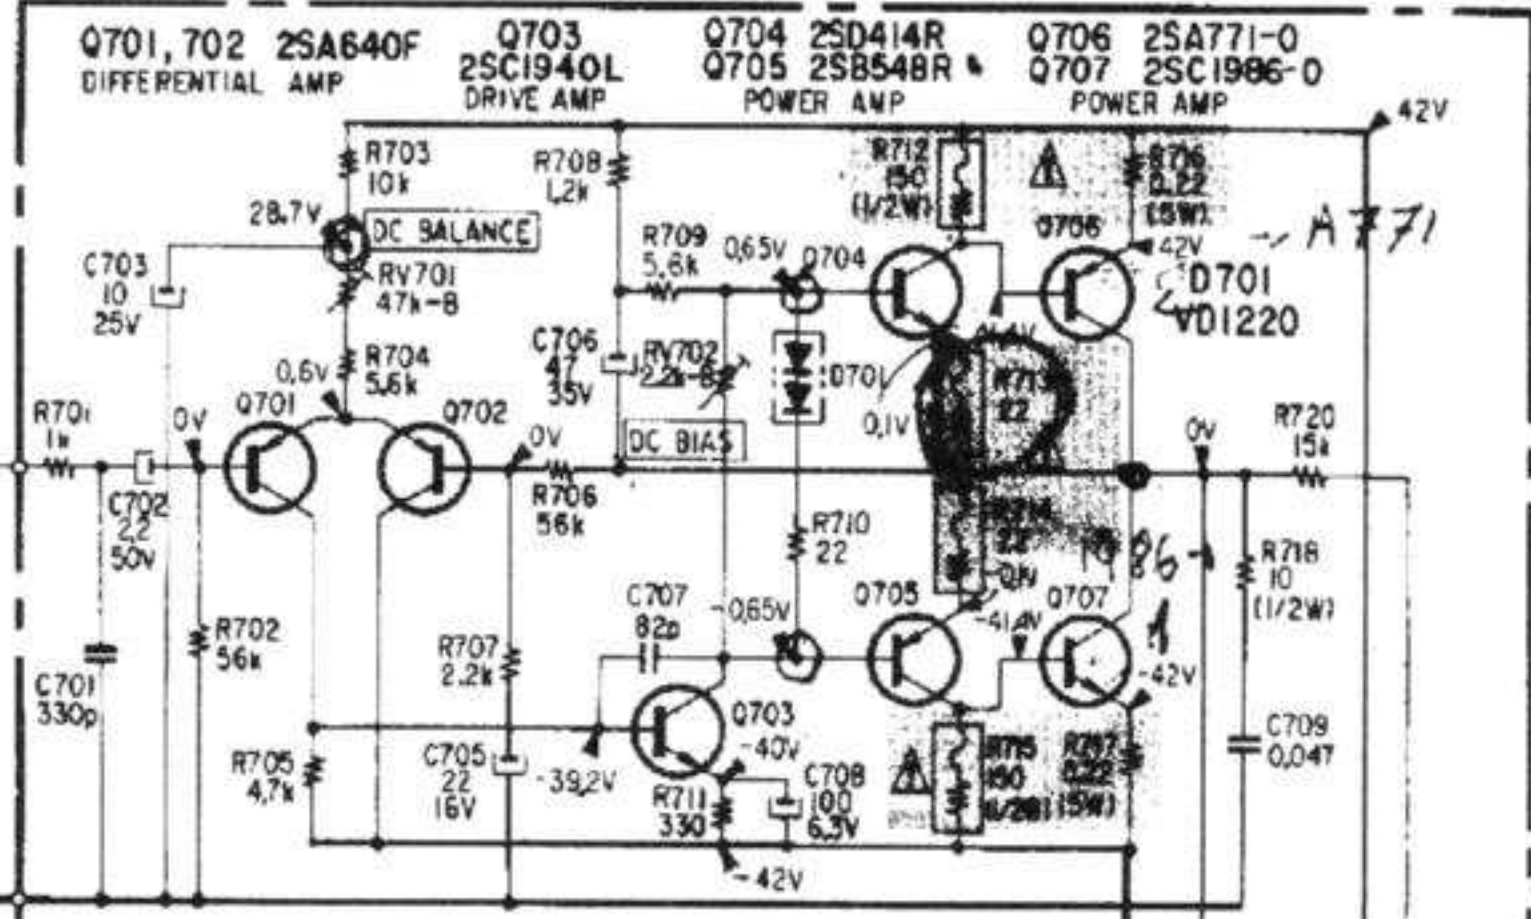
Q701, 702 2SA640F
DIFFERENTIAL AMP

Q703
2SC1940L
DRIVE AMP

Q704 2SD414R
Q705 2SB548R
POWER AMP

Q706 2SA771-0
Q707 2SC1986-0
POWER AMP

42V

R703
10k

R708
1,2k

R712
150
(1/2W)

R716
0,22
(5W)

28,7V

DC BALANCE

R709
5,6k

0,65V

Q704

Q706

42V

A771

C703
10
25V

RV701
47k-B

D701
VD1220

C706
47
35V

RV702
2,2k-B

D701

R713
22

R704
5,6k

0,6V

R701
1k

0V

Q701

Q702

0V

DC BIAS

0,1V

0V

R720
15k

C702
2,2
50V

R706
56k

R714
22

R710
22

1986

R718
10
(1/2W)

C707
82p

-0,65V

Q705

Q707

R702
56k

-41,4V

C701
330p

R707
2,2k

-42V

Q703
-40V

C709
0,047

R705
4,7k

C705
22
16V

-39,2V

R711
330

C708
100
6,3V

R715
150
(1/2W)

R717
0,22
(5W)

-42V